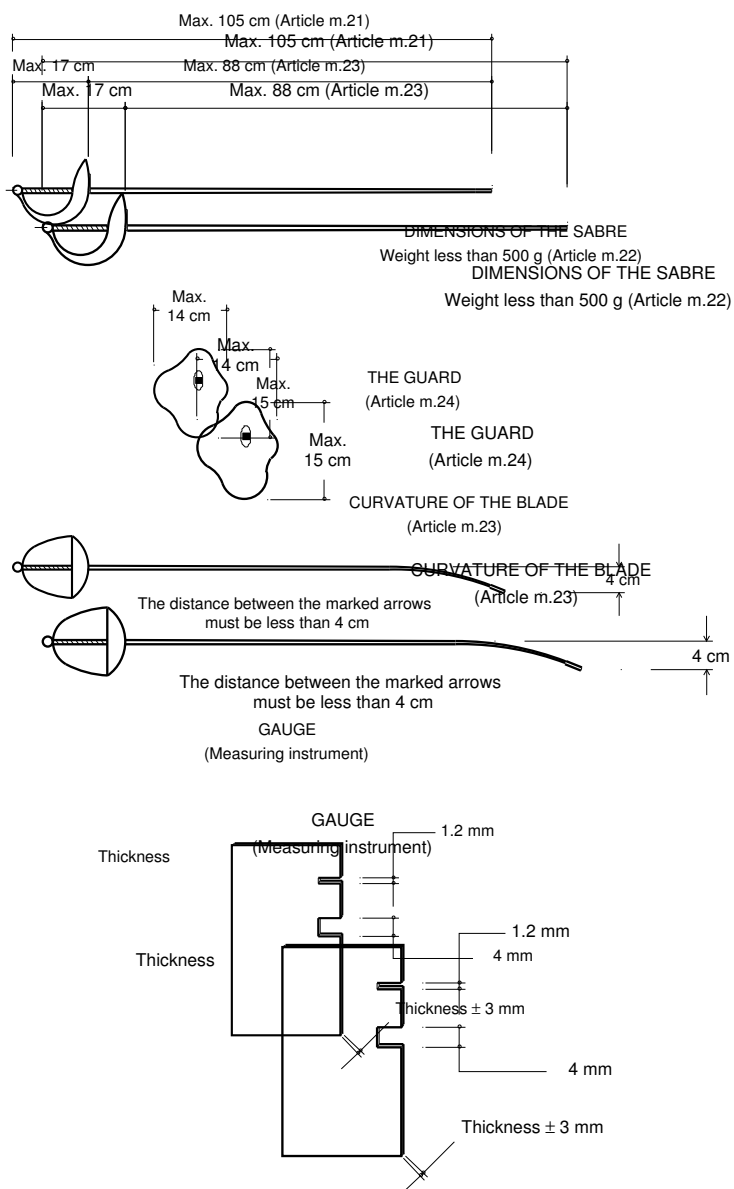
Max. 105 cm (Article m.21)

Max. 105 cm (Article m.21)

Max. 17 cm

Max. 88 cm (Article m.23)

Max. 17 cm

Max. 88 cm (Article m.23)

DIMENSIONS OF THE SABRE

Weight less than 500 g (Article m.22)

DIMENSIONS OF THE SABRE

Weight less than 500 g (Article m.22)

Max. 14 cm

Max. 14 cm

Max. 15 cm

THE GUARD (Article m.24)

THE GUARD (Article m.24)

Max. 15 cm

CURVATURE OF THE BLADE (Article m.23)

CURVATURE OF THE BLADE (Article m.23)

4 cm

The distance between the marked arrows must be less than 4 cm

4 cm

The distance between the marked arrows must be less than 4 cm

GAUGE (Measuring instrument)

GAUGE (Measuring instrument)

1.2 mm

Thickness

1.2 mm

Thickness

4 mm

Thickness $\pm$ 3 mm

4 mm

Thickness $\pm$ 3 mm